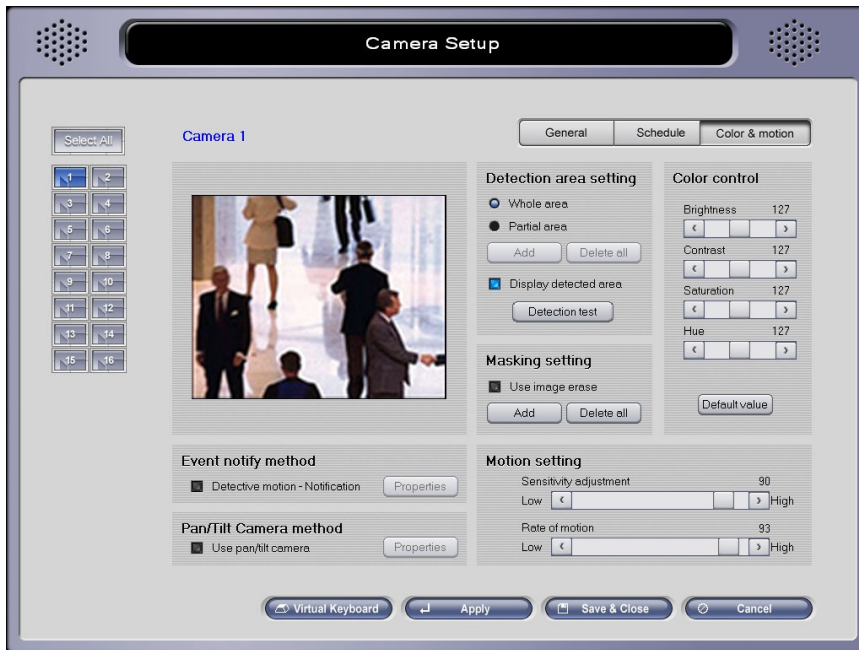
Camera Setup

Select All

1 2
3 4
5 6
7 8
9 10
11 12
13 14
15 16

Camera 1

General | Schedule | Color & motion

Detection area setting
Whole area
Partial area
Add
Delete all
Display detected area
Detection test

Color control
Brightness 127
Contrast 127
Saturation 127
Hue 127
Default value

Masking setting
Use image erase
Add
Delete all

Event notify method
Detective motion - Notification
Properties

Pan/Tilt Camera method
Use pan/tilt camera
Properties

Motion setting
Sensitivity adjustment 90
Low High
Rate of motion 93
Low High

Virtual Keyboard
Apply
Save & Close
Cancel